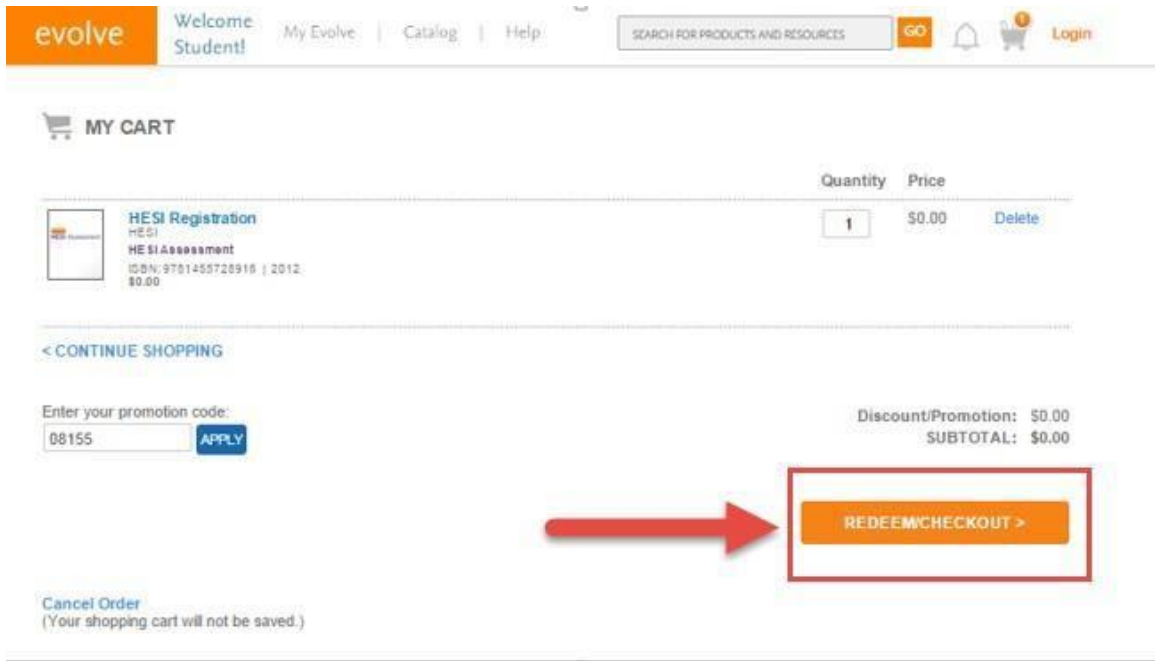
evolve Welcome Student! My Evolve | Catalog | Help SEARCH FOR PRODUCTS AND RESOURCES GO 0 Login

MY CART

| | Quantity | Price | |
|---|---|---|---|
| HESI Registration<br>HESI<br>HESI Assessment<br>ISBN: 9781455728916 \| 2012<br>$0.00 | 1 | $0.00 | Delete |

< CONTINUE SHOPPING

Enter your promotion code:
08155 APPLY

Discount/Promotion: $0.00
SUBTOTAL: $0.00

REDEEM/CHECKOUT >

Cancel Order
(Your shopping cart will not be saved.)